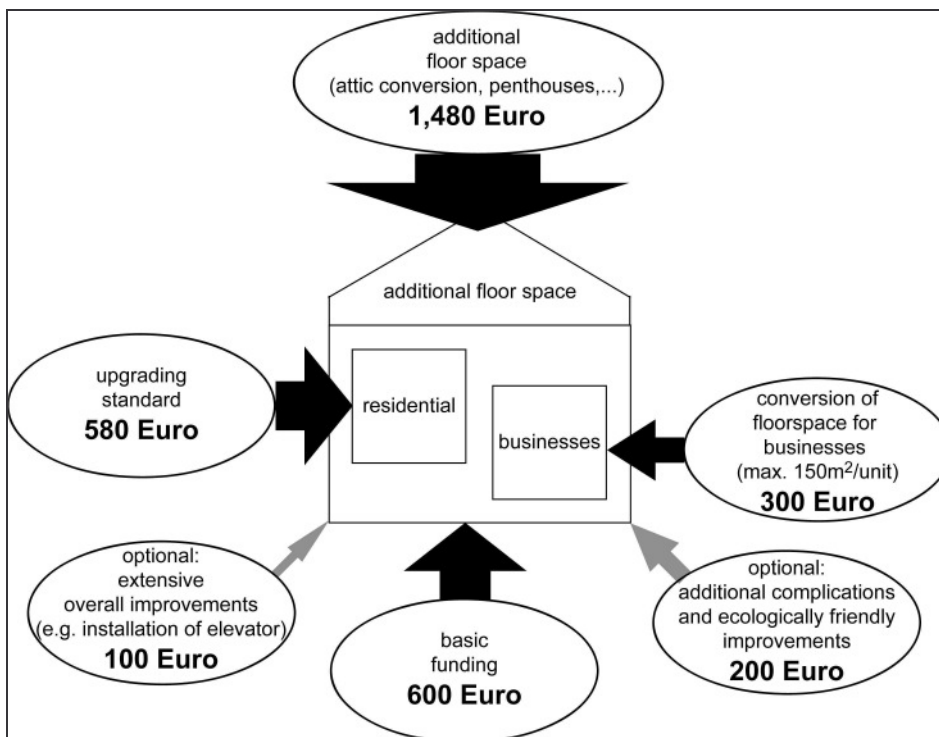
additional floor space (attic conversion, penthouses,...)
**1,480 Euro**

additional floor space

upgrading standard
**580 Euro**

residential

businesses

conversion of floorspace for businesses (max. 150m$^2$/unit)
**300 Euro**

optional: extensive overall improvements (e.g. installation of elevator)
**100 Euro**

basic funding
**600 Euro**

optional: additional complications and ecologically friendly improvements
**200 Euro**